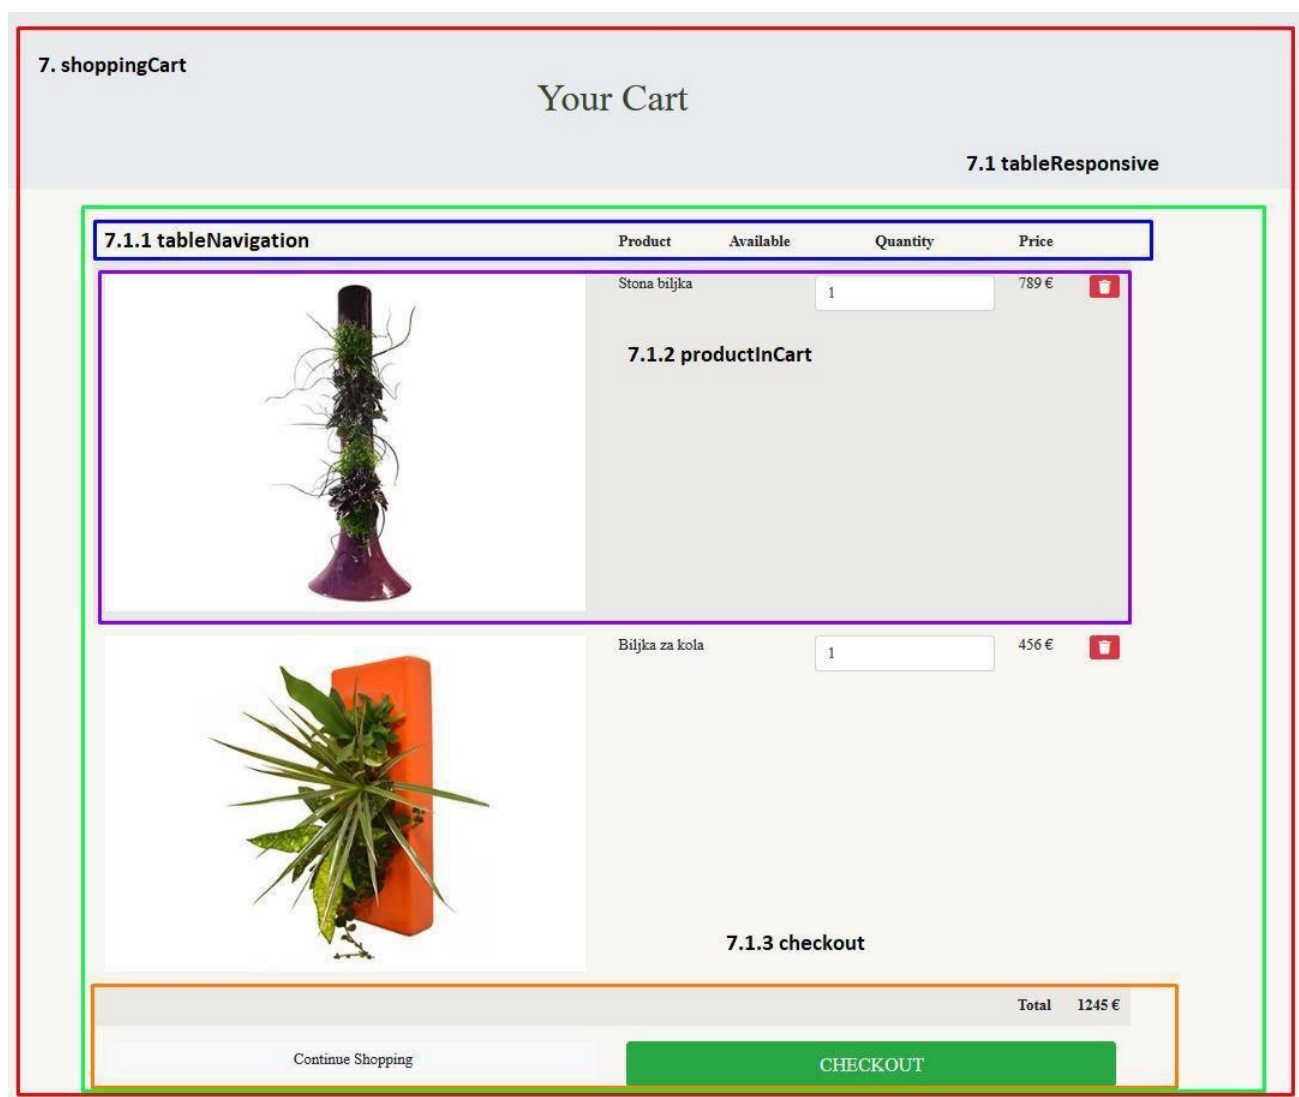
7. shoppingCart

Your Cart

7.1 tableResponsive

7.1.1 tableNavigation

| Product | Available | Quantity | Price |
|---|---|---|---|
| Stona biljka | | 1 | 789 € |
| Biljka za kola | | 1 | 456 € |

7.1.2 productInCart

7.1.3 checkout

Total 1245 €

Continue Shopping

CHECKOUT